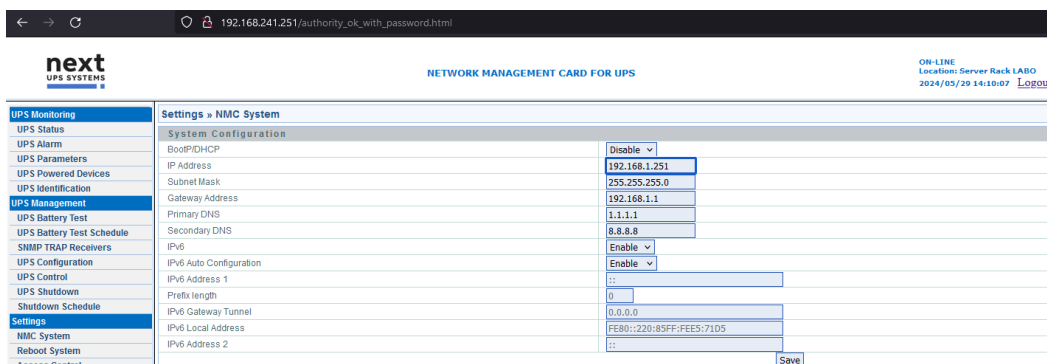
192.168.241.251/authority_ok_with_password.html

next
UPS SYSTEMS

NETWORK MANAGEMENT CARD FOR UPS

ON-LINE
Location: Server Rack LABO
2024/05/29 14:10:07 Logou

UPS Monitoring
UPS Status
UPS Alarm
UPS Parameters
UPS Powered Devices
UPS Identification
UPS Management
UPS Battery Test
UPS Battery Test Schedule
SNMP TRAP Receivers
UPS Configuration
UPS Control
UPS Shutdown
Shutdown Schedule
Settings
NMC System
Reboot System

Settings » NMC System

System Configuration

| | |
|---|---|
| BootP/DHCP | Disable |
| IP Address | 192.168.1.251 |
| Subnet Mask | 255.255.255.0 |
| Gateway Address | 192.168.1.1 |
| Primary DNS | 1.1.1.1 |
| Secondary DNS | 8.8.8.8 |
| IPv6 | Enable |
| IPv6 Auto Configuration | Enable |
| IPv6 Address 1 | :: |
| Prefix length | 0 |
| IPv6 Gateway Tunnel | 0.0.0.0 |
| IPv6 Local Address | FE80::220:85FF:FEE5:71D5 |
| IPv6 Address 2 | :: |

Save